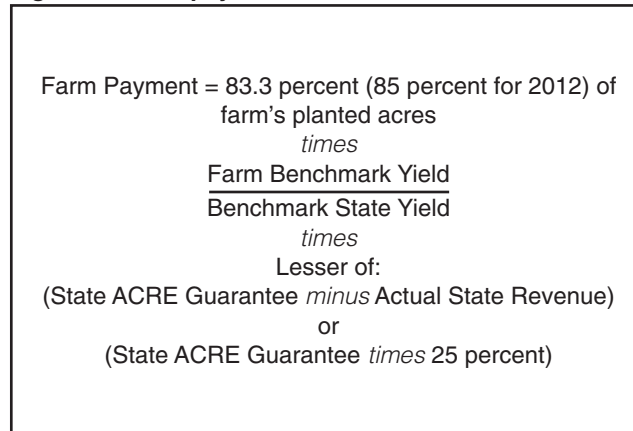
Farm Payment = 83.3 percent (85 percent for 2012) of farm's planted acres

times

$\frac{\text{Farm Benchmark Yield}}{\text{Benchmark State Yield}}$

times

Lesser of:

(State ACRE Guarantee minus Actual State Revenue)

or

(State ACRE Guarantee times 25 percent)